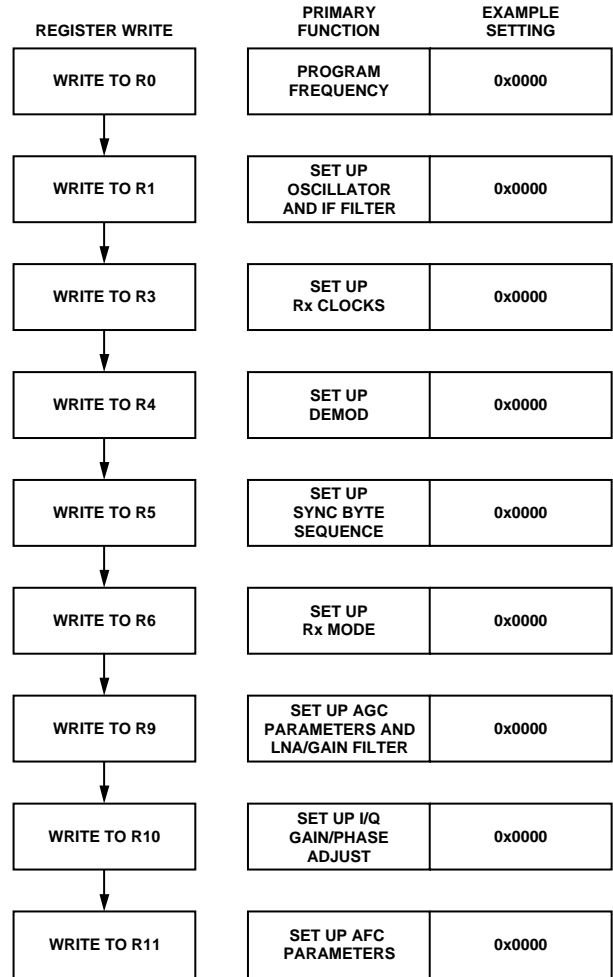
| REGISTER WRITE | PRIMARY FUNCTION | EXAMPLE SETTING |
|---|---|---|
| WRITE TO R0 | PROGRAM FREQUENCY | 0x0000 |
| WRITE TO R1 | SET UP OSCILLATOR AND IF FILTER | 0x0000 |
| WRITE TO R3 | SET UP Rx CLOCKS | 0x0000 |
| WRITE TO R4 | SET UP DEMOD | 0x0000 |
| WRITE TO R5 | SET UP SYNC BYTE SEQUENCE | 0x0000 |
| WRITE TO R6 | SET UP Rx MODE | 0x0000 |
| WRITE TO R9 | SET UP AGC PARAMETERS AND LNA/GAIN FILTER | 0x0000 |
| WRITE TO R10 | SET UP I/Q GAIN/PHASE ADJUST | 0x0000 |
| WRITE TO R11 | SET UP AFC PARAMETERS | 0x0000 |